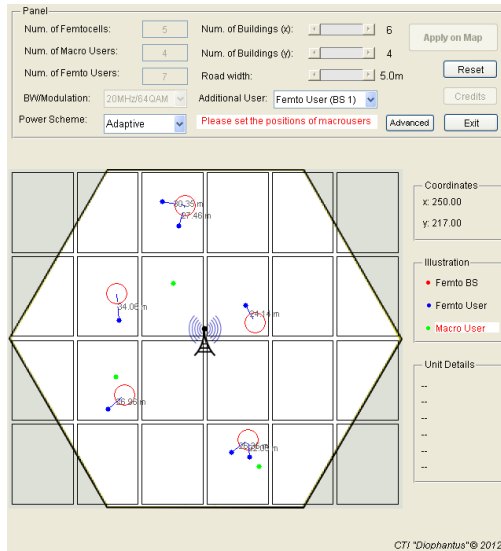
Panel

Num. of Femtocells: 5
Num. of Macro Users: 4
Num. of Femto Users: 7
BW/Modulation: 20MHz/64QAM
Power Scheme: Adaptive

Num. of Buildings (x): 6
Num. of Buildings (y): 4
Road width: 5.0m
Additional User: Femto User (BS 1)
Please set the positions of macrousers

Apply on Map
Reset
Credits
Advanced
Exit

30.35 m
57.46 m
34.06 m
24.14 m
28.95 m
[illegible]

Coordinates
x: 250.00
y: 217.00

Illustration
Femto BS
Femto User
Macro User

Unit Details
--
--
--
--
--
--
--

CTI "Diophantus" © 2012